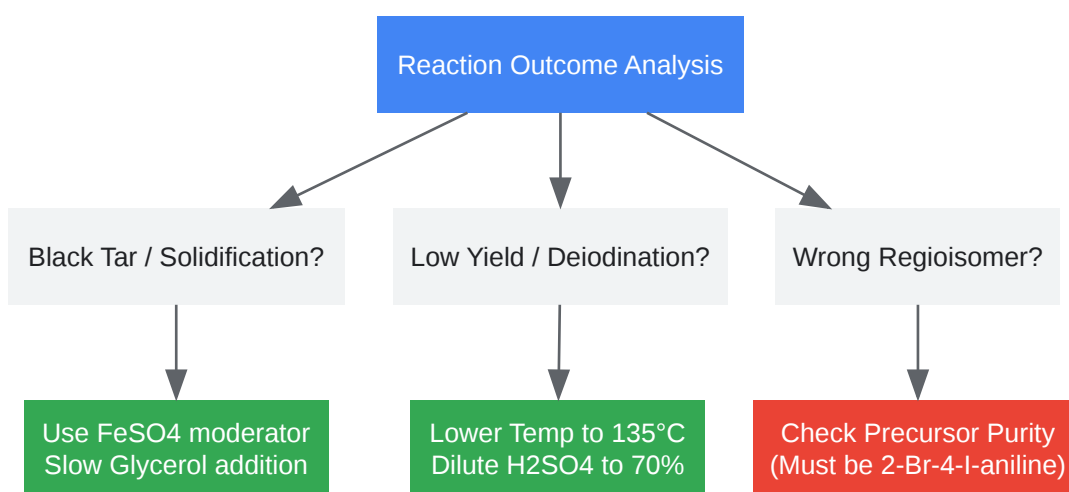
Reaction Outcome Analysis

Black Tar / Solidification?

Low Yield / Deiodination?

Wrong Regioisomer?

Use FeSO4 moderator
Slow Glycerol addition

Lower Temp to 135°C
Dilute H2SO4 to 70%

Check Precursor Purity
(Must be 2-Br-4-I-aniline)